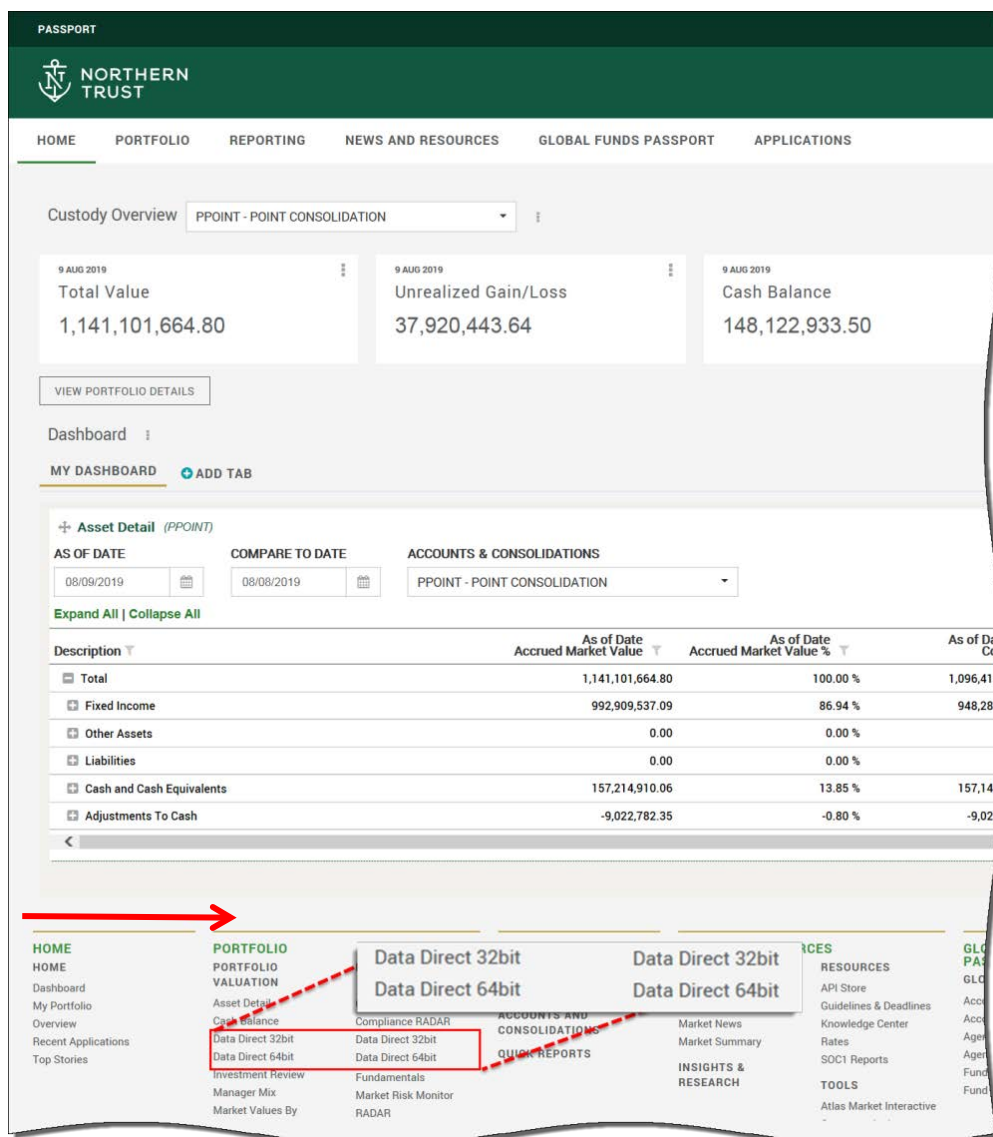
PASSPORT

NORTHERN TRUST

HOME PORTFOLIO REPORTING NEWS AND RESOURCES GLOBAL FUNDS PASSPORT APPLICATIONS

Custody Overview PPOINT - POINT CONSOLIDATION

9 AUG 2019
Total Value
1,141,101,664.80

9 AUG 2019
Unrealized Gain/Loss
37,920,443.64

9 AUG 2019
Cash Balance
148,122,933.50

VIEW PORTFOLIO DETAILS

Dashboard

MY DASHBOARD ADD TAB

Asset Detail (PPOINT)

AS OF DATE COMPARE TO DATE ACCOUNTS & CONSOLIDATIONS

08/09/2019 08/08/2019 PPOINT - POINT CONSOLIDATION

Expand All | Collapse All

| Description | As of Date Accrued Market Value | As of Date Accrued Market Value % | As of Da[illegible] C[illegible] |
|---|---|---|---|
| Total | 1,141,101,664.80 | 100.00 % | 1,096,41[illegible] |
| Fixed Income | 992,909,537.09 | 86.94 % | 948,28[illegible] |
| Other Assets | 0.00 | 0.00 % | |
| Liabilities | 0.00 | 0.00 % | |
| Cash and Cash Equivalents | 157,214,910.06 | 13.85 % | 157,14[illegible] |
| Adjustments To Cash | -9,022,782.35 | -0.80 % | -9,02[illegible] |

HOME
HOME
Dashboard
My Portfolio
Overview
Recent Applications
Top Stories

PORTFOLIO
PORTFOLIO VALUATION
Asset Detail
Cash Balance
Data Direct 32bit
Data Direct 64bit
Investment Review
Manager Mix
Market Values By

Data Direct 32bit
Data Direct 64bit

Data Direct 32bit
Data Direct 64bit

Compliance RADAR
Data Direct 32bit
Data Direct 64bit
Fundamentals
Market Risk Monitor
RADAR

ACCOUNTS AND CONSOLIDATIONS
QUICK REPORTS

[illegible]RCES
Market News
Market Summary
INSIGHTS & RESEARCH

RESOURCES
API Store
Guidelines & Deadlines
Knowledge Center
Rates
SOC1 Reports
TOOLS
Atlas Market Interactive

GLO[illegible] PAS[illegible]
GLO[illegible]
Acc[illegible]
Acc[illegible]
Age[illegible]
Age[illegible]
Fund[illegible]
Fund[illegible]